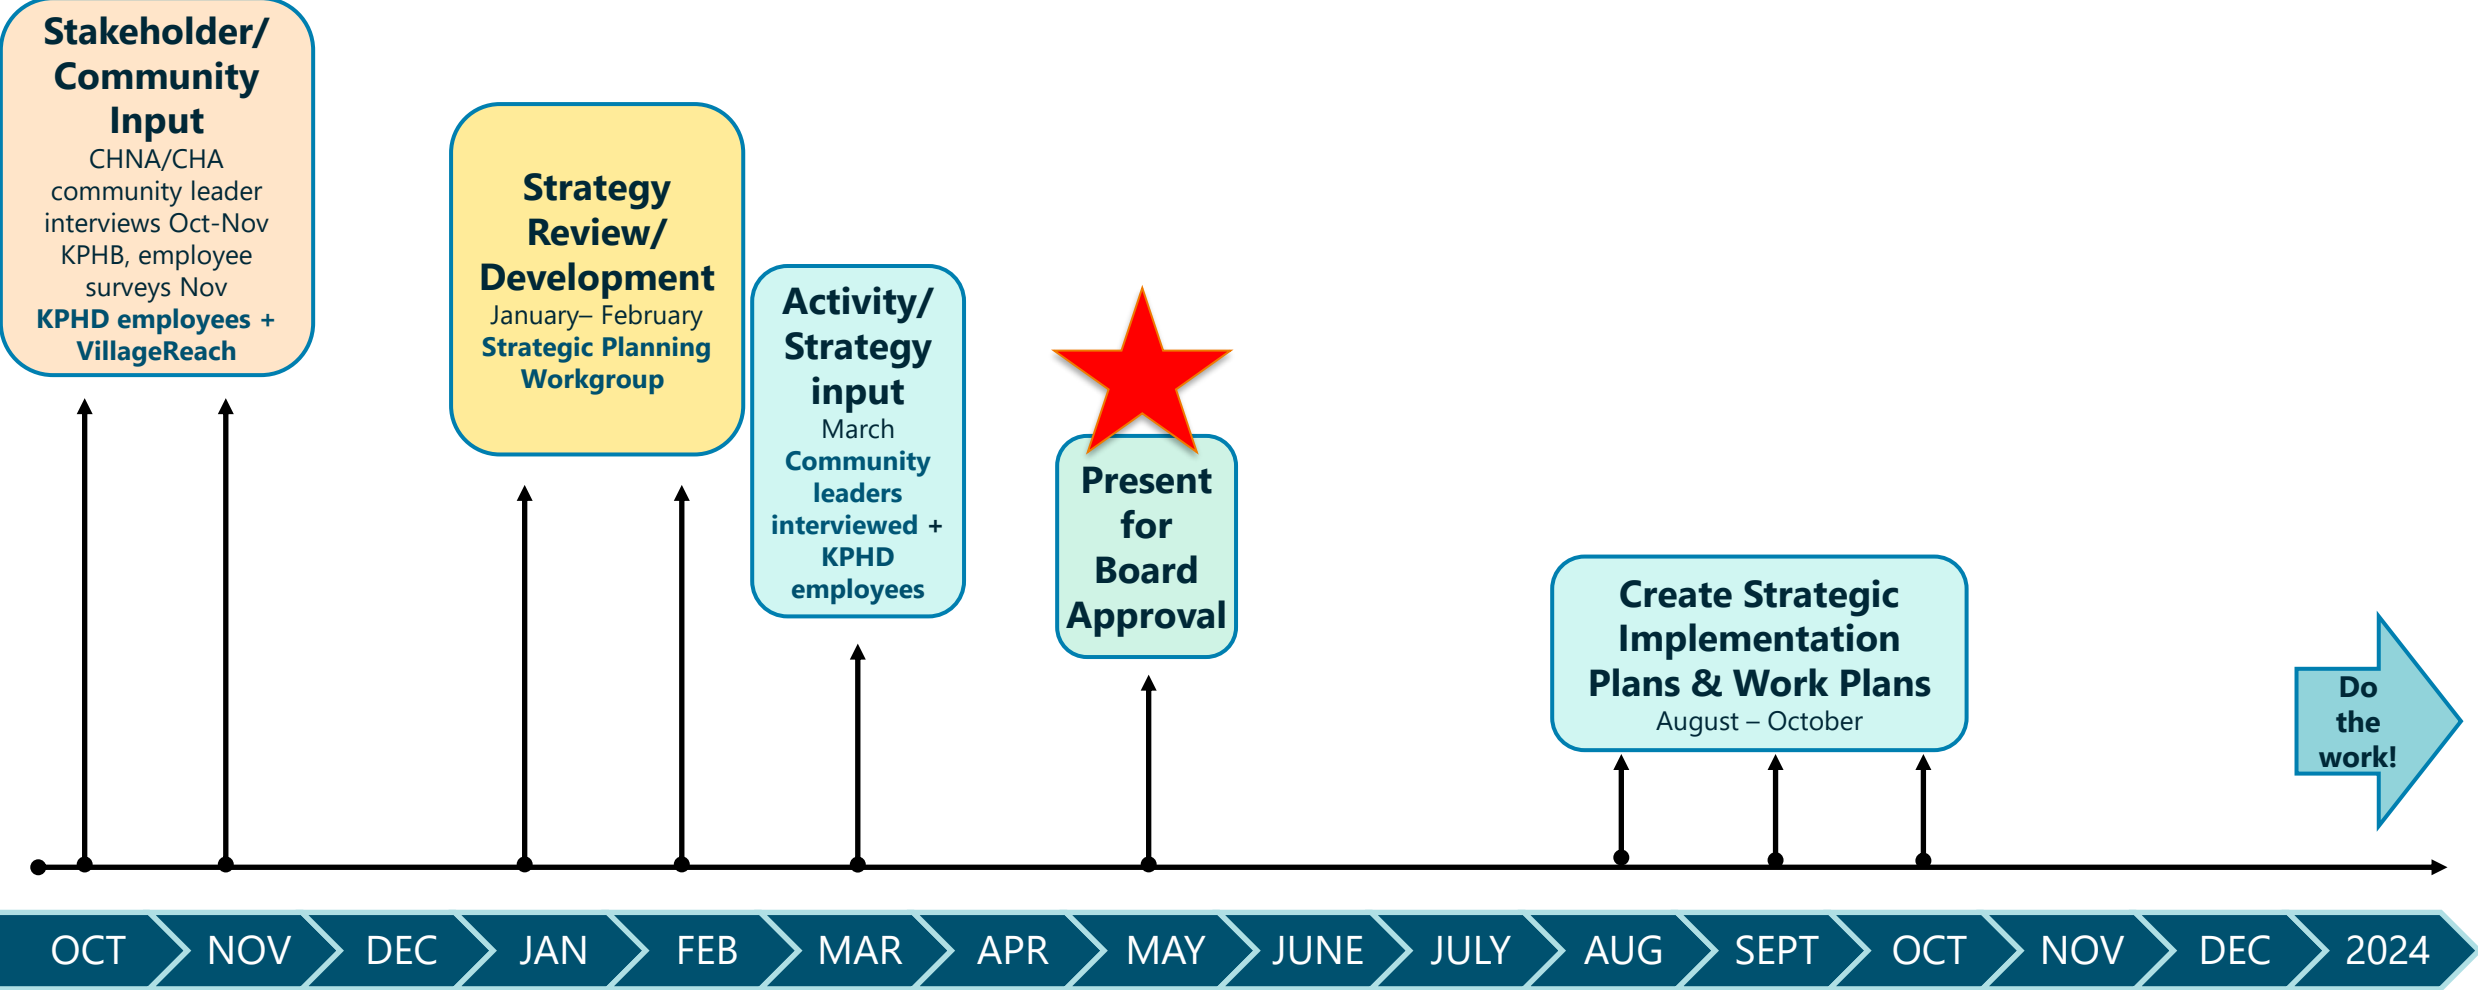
Stakeholder/ Community Input
CHNA/CHA community leader interviews Oct-Nov
KPHB, employee surveys Nov
KPHD employees + VillageReach

Strategy Review/ Development
January– February
Strategic Planning Workgroup

Activity/ Strategy input
March
Community leaders interviewed + KPHD employees

Present for Board Approval

Create Strategic Implementation Plans & Work Plans
August – October

Do the work!

OCT
NOV
DEC
JAN
FEB
MAR
APR
MAY
JUNE
JULY
AUG
SEPT
OCT
NOV
DEC
2024